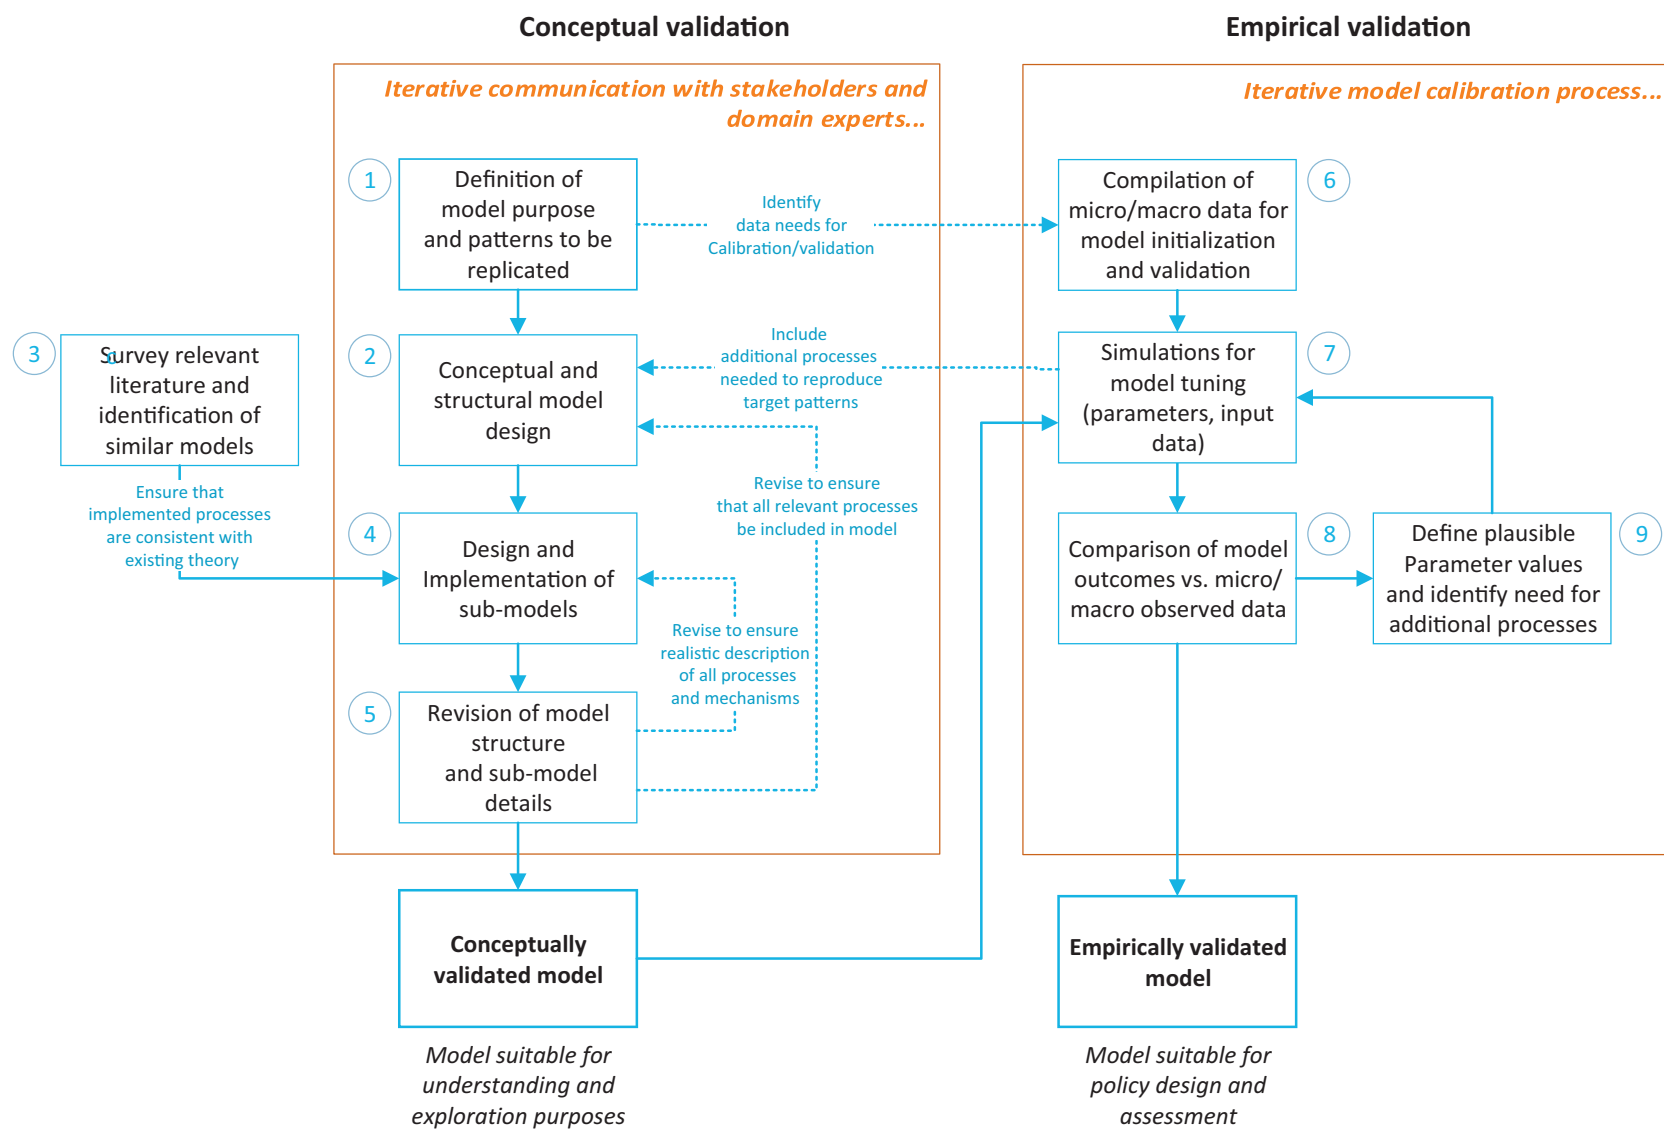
Conceptual validation

Empirical validation

Iterative communication with stakeholders and domain experts...

Iterative model calibration process...

1

Definition of model purpose and patterns to be replicated

Identify data needs for Calibration/validation

Compilation of micro/macro data for model initialization and validation

6

3

Survey relevant literature and identification of similar models

2

Conceptual and structural model design

Include additional processes needed to reproduce target patterns

Simulations for model tuning (parameters, input data)

7

Ensure that implemented processes are consistent with existing theory

Revise to ensure that all relevant processes be included in model

4

Design and Implementation of sub-models

Comparison of model outcomes vs. micro/ macro observed data

8

Define plausible Parameter values and identify need for additional processes

9

Revise to ensure realistic description of all processes and mechanisms

5

Revision of model structure and sub-model details

Conceptually validated model

Empirically validated model

Model suitable for understanding and exploration purposes

Model suitable for policy design and assessment